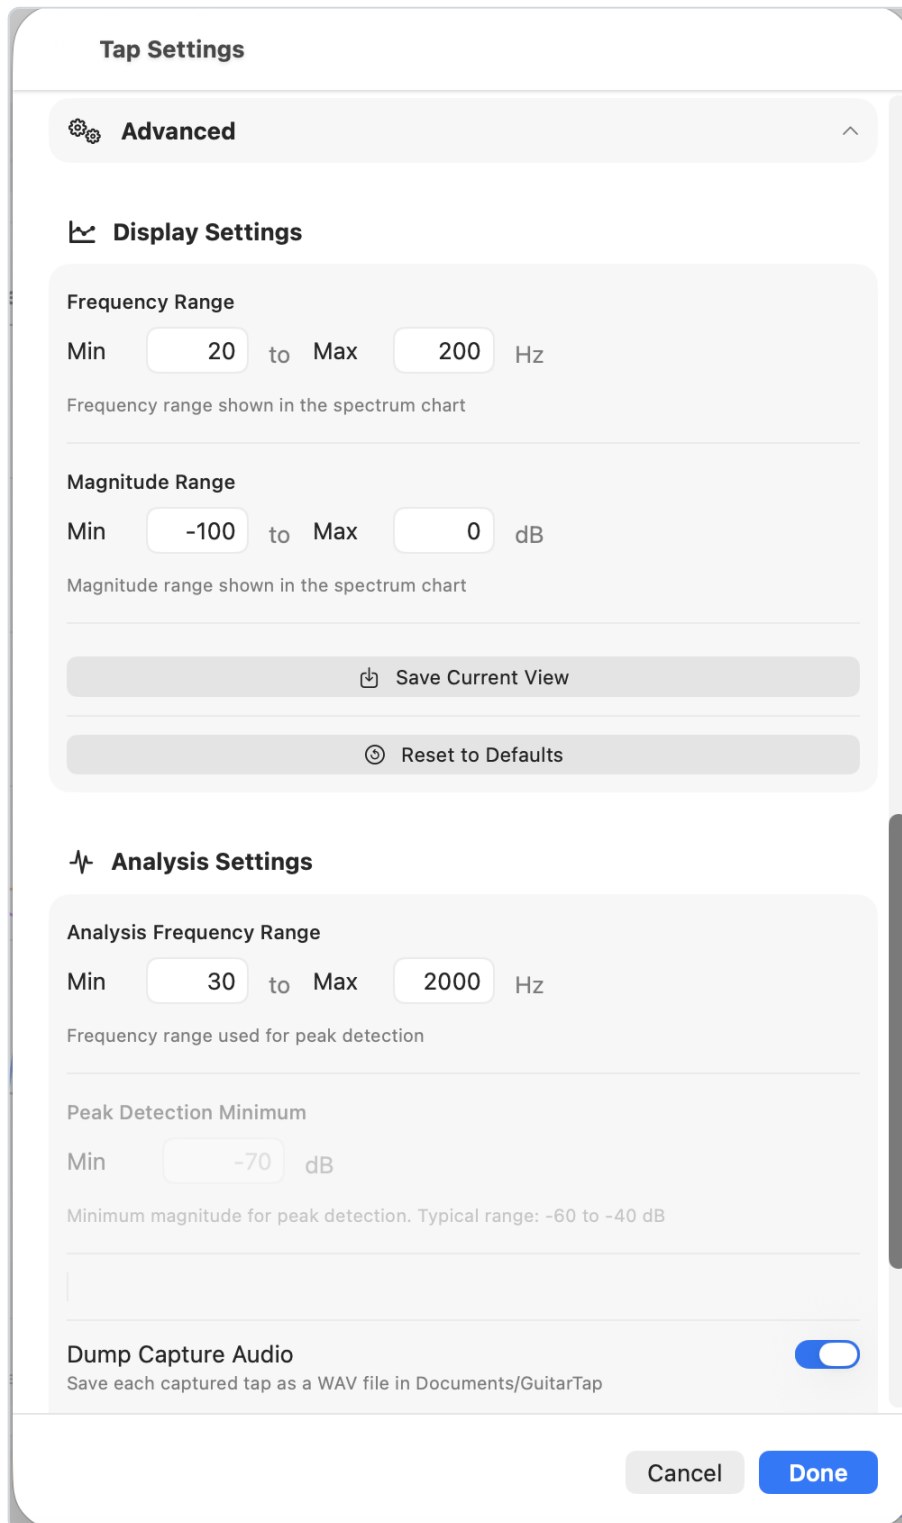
Tap Settings

Advanced

Display Settings

Frequency Range

Min 20 to Max 200 Hz

Frequency range shown in the spectrum chart

Magnitude Range

Min -100 to Max 0 dB

Magnitude range shown in the spectrum chart

Save Current View

Reset to Defaults

Analysis Settings

Analysis Frequency Range

Min 30 to Max 2000 Hz

Frequency range used for peak detection

Peak Detection Minimum

Min -70 dB

Minimum magnitude for peak detection. Typical range: -60 to -40 dB

Dump Capture Audio
Save each captured tap as a WAV file in Documents/GuitarTap

Cancel Done